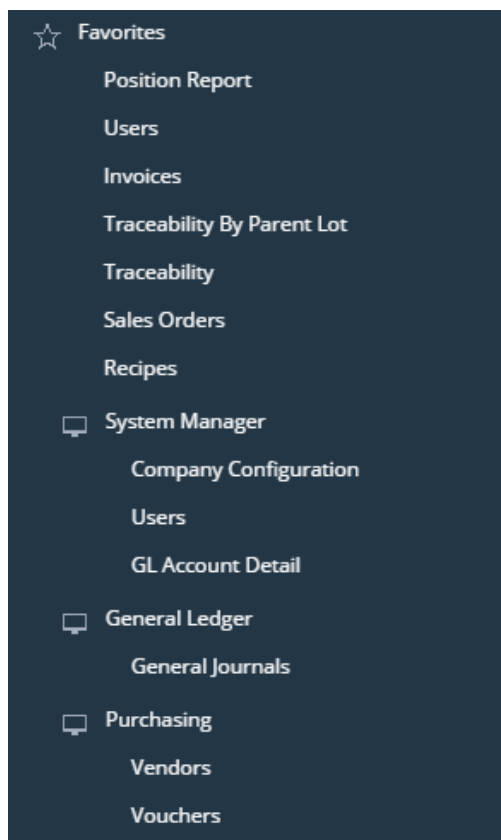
Favorites

Position Report

Users

Invoices

Traceability By Parent Lot

Traceability

Sales Orders

Recipes

System Manager

Company Configuration

Users

GL Account Detail

General Ledger

General Journals

Purchasing

Vendors

Vouchers